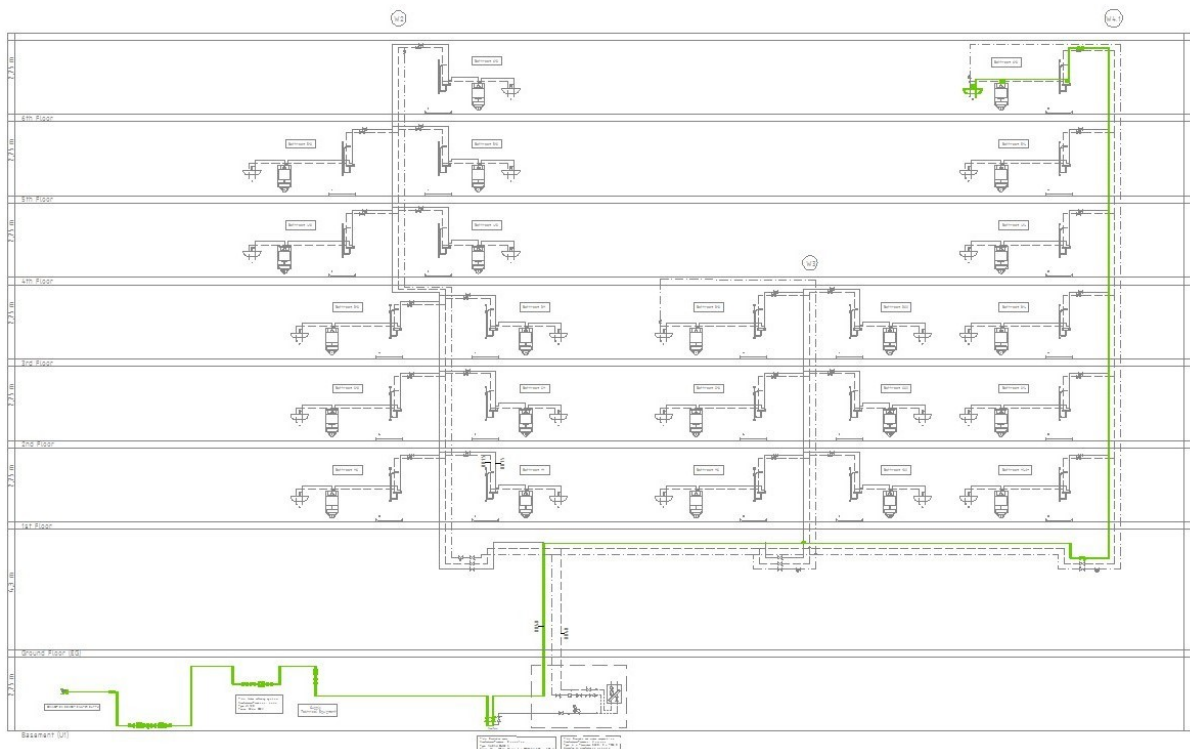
W3

W4.1

2.75 m

6th Floor

2.75 m

5th Floor

2.75 m

4th Floor

W2

2.75 m

3rd Floor

2.75 m

2nd Floor

2.75 m

1st Floor

4.5 m

Ground Floor (EG)

2.75 m

Basement (UG)

Bathroom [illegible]

Bathroom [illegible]

Bathroom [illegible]

Bathroom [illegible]

Bathroom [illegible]

Bathroom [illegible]

Bathroom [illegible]

Bathroom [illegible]

Bathroom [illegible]

Bathroom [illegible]

Bathroom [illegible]

Bathroom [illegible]

Bathroom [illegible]

Bathroom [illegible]

Bathroom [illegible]

Bathroom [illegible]

Bathroom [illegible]

Bathroom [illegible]

Bathroom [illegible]

Bathroom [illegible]

Bathroom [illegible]

Bathroom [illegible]

Technical Equipment

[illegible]